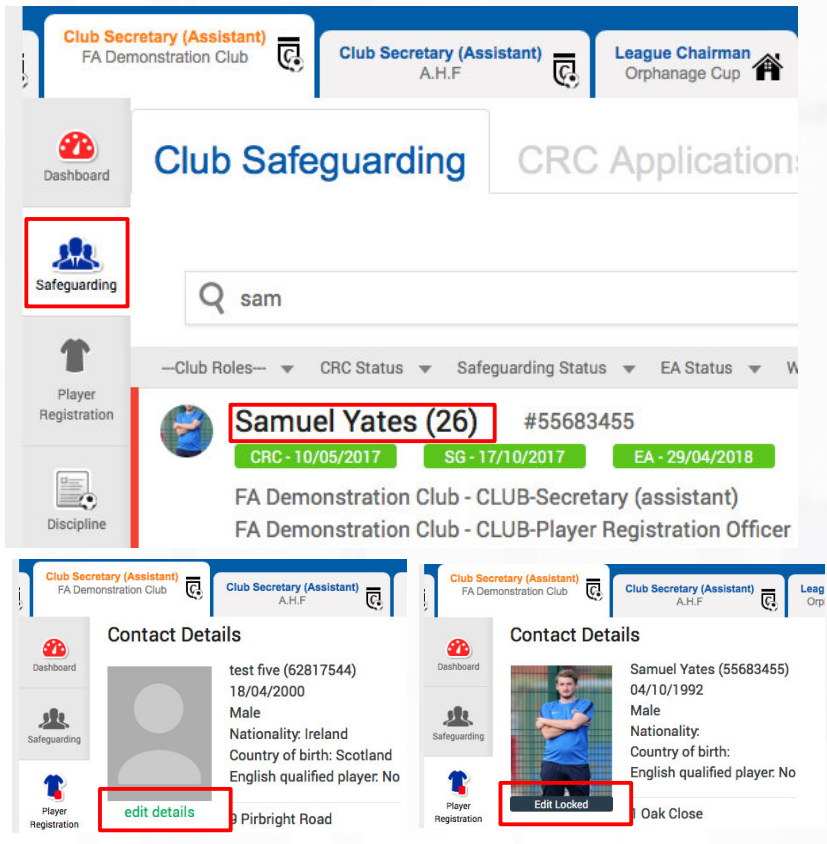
Club Secretary (Assistant)
FA Demonstration Club

Club Secretary (Assistant)
A.H.F

League Chairman
Orphanage Cup

Dashboard

Safeguarding

Player Registration

Discipline

Club Safeguarding

CRC Applications

sam

---Club Roles---
CRC Status
Safeguarding Status
EA Status

Samuel Yates (26)
#55683455

CRC - 10/05/2017
SG - 17/10/2017
EA - 29/04/2018

FA Demonstration Club - CLUB-Secretary (assistant)
FA Demonstration Club - CLUB-Player Registration Officer

Club Secretary (Assistant)
FA Demonstration Club

Club Secretary (Assistant)
A.H.F

Dashboard

Safeguarding

Player Registration

Contact Details

test five (62817544)
18/04/2000
Male
Nationality: Ireland
Country of birth: Scotland
English qualified player. No

edit details

9 Pirbright Road

Club Secretary (Assistant)
FA Demonstration Club

Club Secretary (Assistant)
A.H.F

Leag
Orp

Dashboard

Safeguarding

Player Registration

Contact Details

Samuel Yates (55683455)
04/10/1992
Male
Nationality:
Country of birth:
English qualified player. No

Edit Locked

1 Oak Close